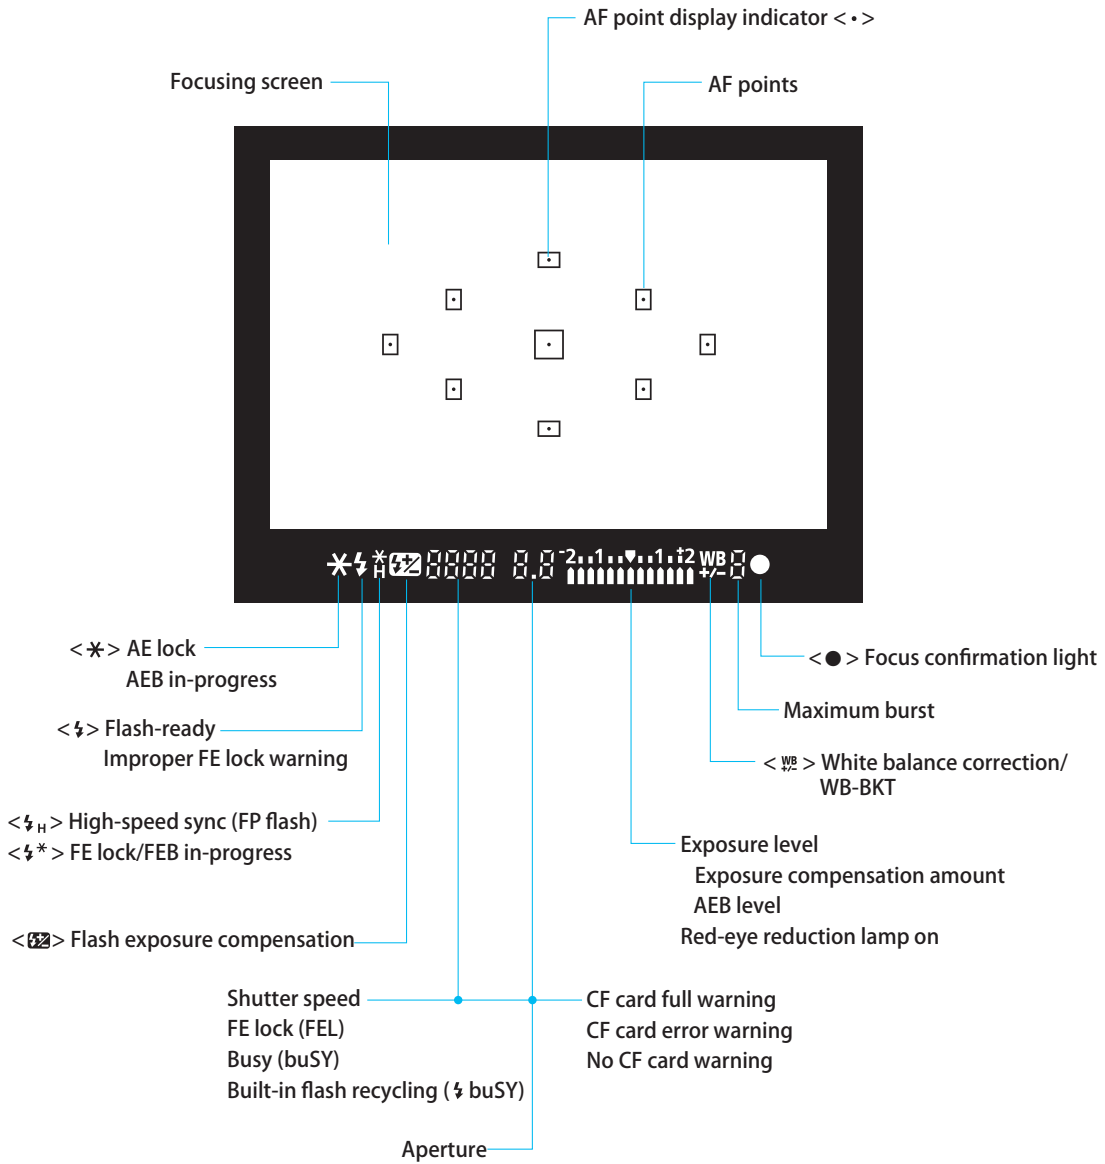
AF point display indicator < • >

Focusing screen

AF points

$\ast$ $\frac{}{}$ 8888 8.8 $^{-}$2..1..▼..1..$^{+}$2 WB +/– 8 ●

< $\ast$ > AE lock
AEB in-progress

< ϟ > Flash-ready
Improper FE lock warning

< ϟH > High-speed sync (FP flash)
< ϟ$\ast$ > FE lock/FEB in-progress

< $\frac{}{}$ > Flash exposure compensation

< ● > Focus confirmation light

Maximum burst

< WB +/– > White balance correction/ WB-BKT

Exposure level
Exposure compensation amount
AEB level
Red-eye reduction lamp on

Shutter speed
FE lock (FEL)
Busy (buSY)
Built-in flash recycling ( ϟ buSY)

CF card full warning
CF card error warning
No CF card warning

Aperture